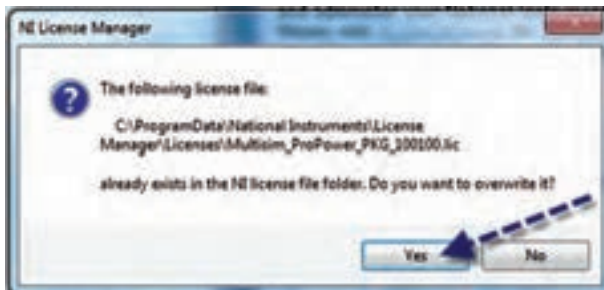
NI License Manager

The following license file:

C:\ProgramData\National Instruments\License Manager\Licenses\Multisim_ProPower_PKG_100100.lic

already exists in the NI license file folder. Do you want to overwrite it?

Yes

No